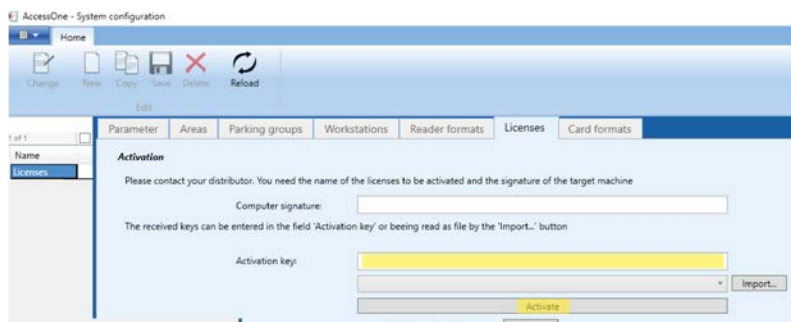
AccessOne - System configuration

Home

Change New Copy Save Delete Reload

Edit

1 of 1

Name

Licenses

Parameter | Areas | Parking groups | Workstations | Reader formats | Licenses | Card formats

Activation

Please contact your distributor. You need the name of the licenses to be activated and the signature of the target machine

Computer signature:

The received keys can be entered in the field 'Activation key' or beeing read as file by the 'Import...' button

Activation key:

Import...

Activate